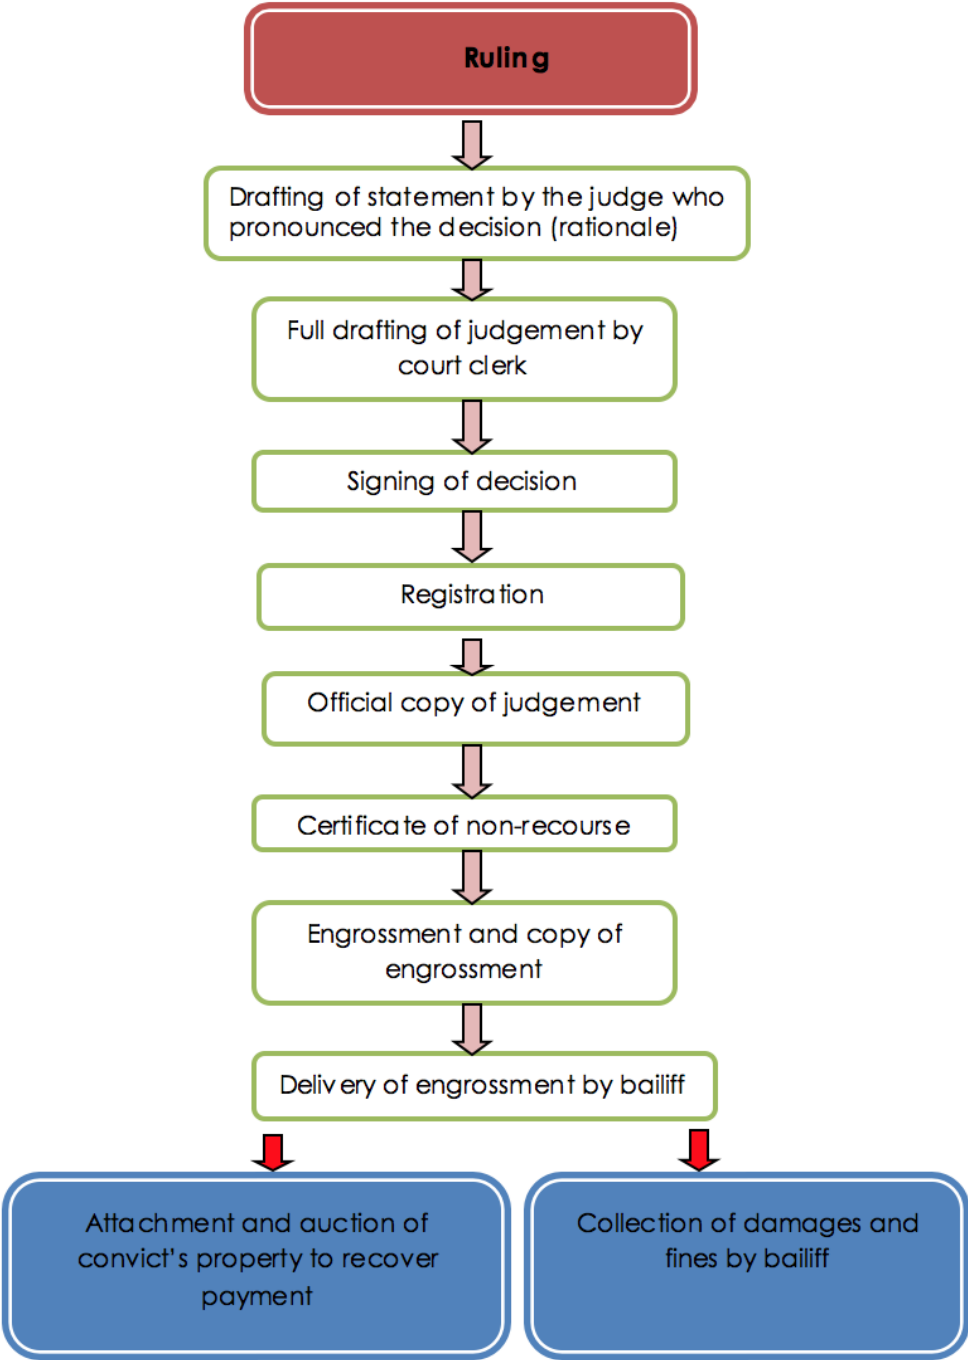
Ruling

Drafting of statement by the judge who pronounced the decision (rationale)

Full drafting of judgement by court clerk

Signing of decision

Registration

Official copy of judgement

Certificate of non-recourse

Engrossment and copy of engrossment

Delivery of engrossment by bailiff

Attachment and auction of convict's property to recover payment

Collection of damages and fines by bailiff